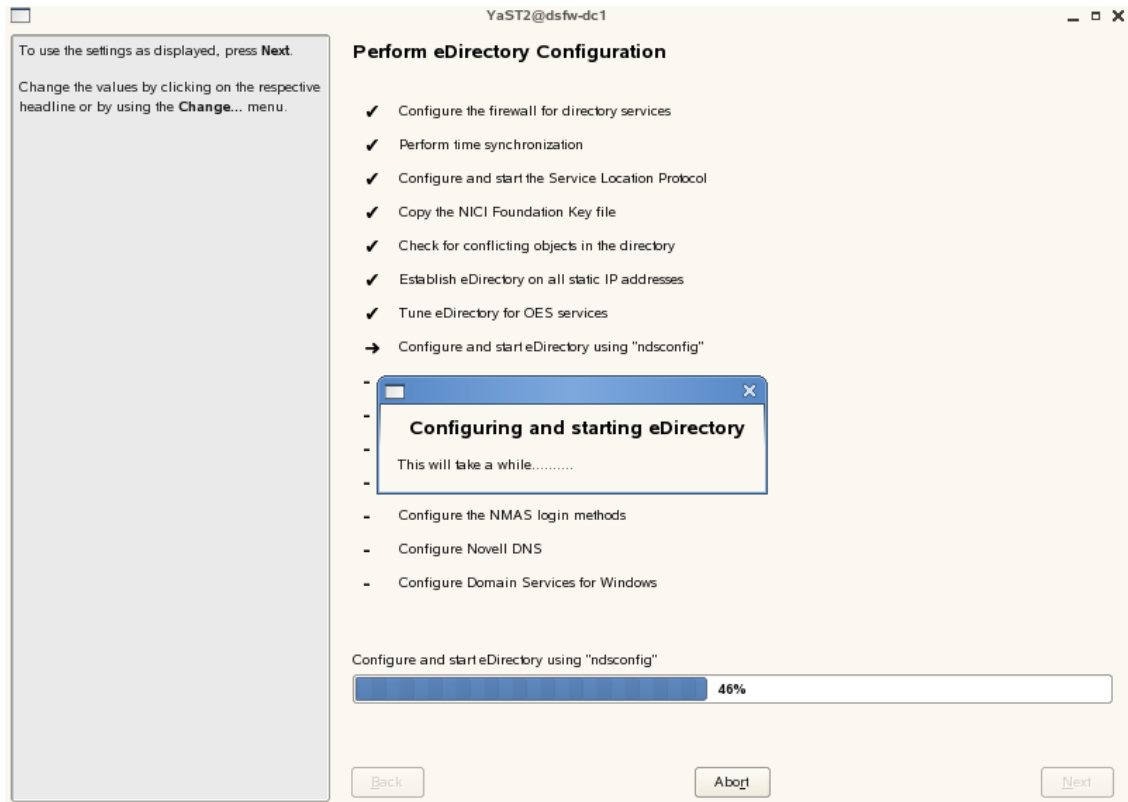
YaST2@dsfw-dc1

To use the settings as displayed, press **Next**.

Change the values by clicking on the respective headline or by using the **Change...** menu.

Perform eDirectory Configuration

✔ Configure the firewall for directory services
✔ Perform time synchronization
✔ Configure and start the Service Location Protocol
✔ Copy the NICI Foundation Key file
✔ Check for conflicting objects in the directory
✔ Establish eDirectory on all static IP addresses
✔ Tune eDirectory for OES services
→ Configure and start eDirectory using "ndsconfig"
-
-
-
-
- Configure the NMAS login methods
- Configure Novell DNS
- Configure Domain Services for Windows

Configuring and starting eDirectory

This will take a while..........

Configure and start eDirectory using "ndsconfig"

46%

Back

Abort

Next